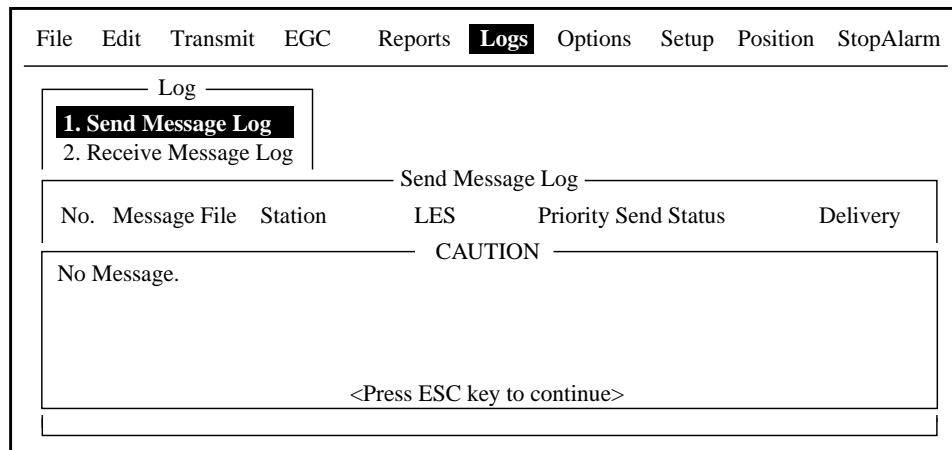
File Edit Transmit EGC Reports Logs Options Setup Position StopAlarm

Log
1. Send Message Log
2. Receive Message Log

Send Message Log
No. Message File Station LES Priority Send Status Delivery

CAUTION
No Message.

<Press ESC key to continue>